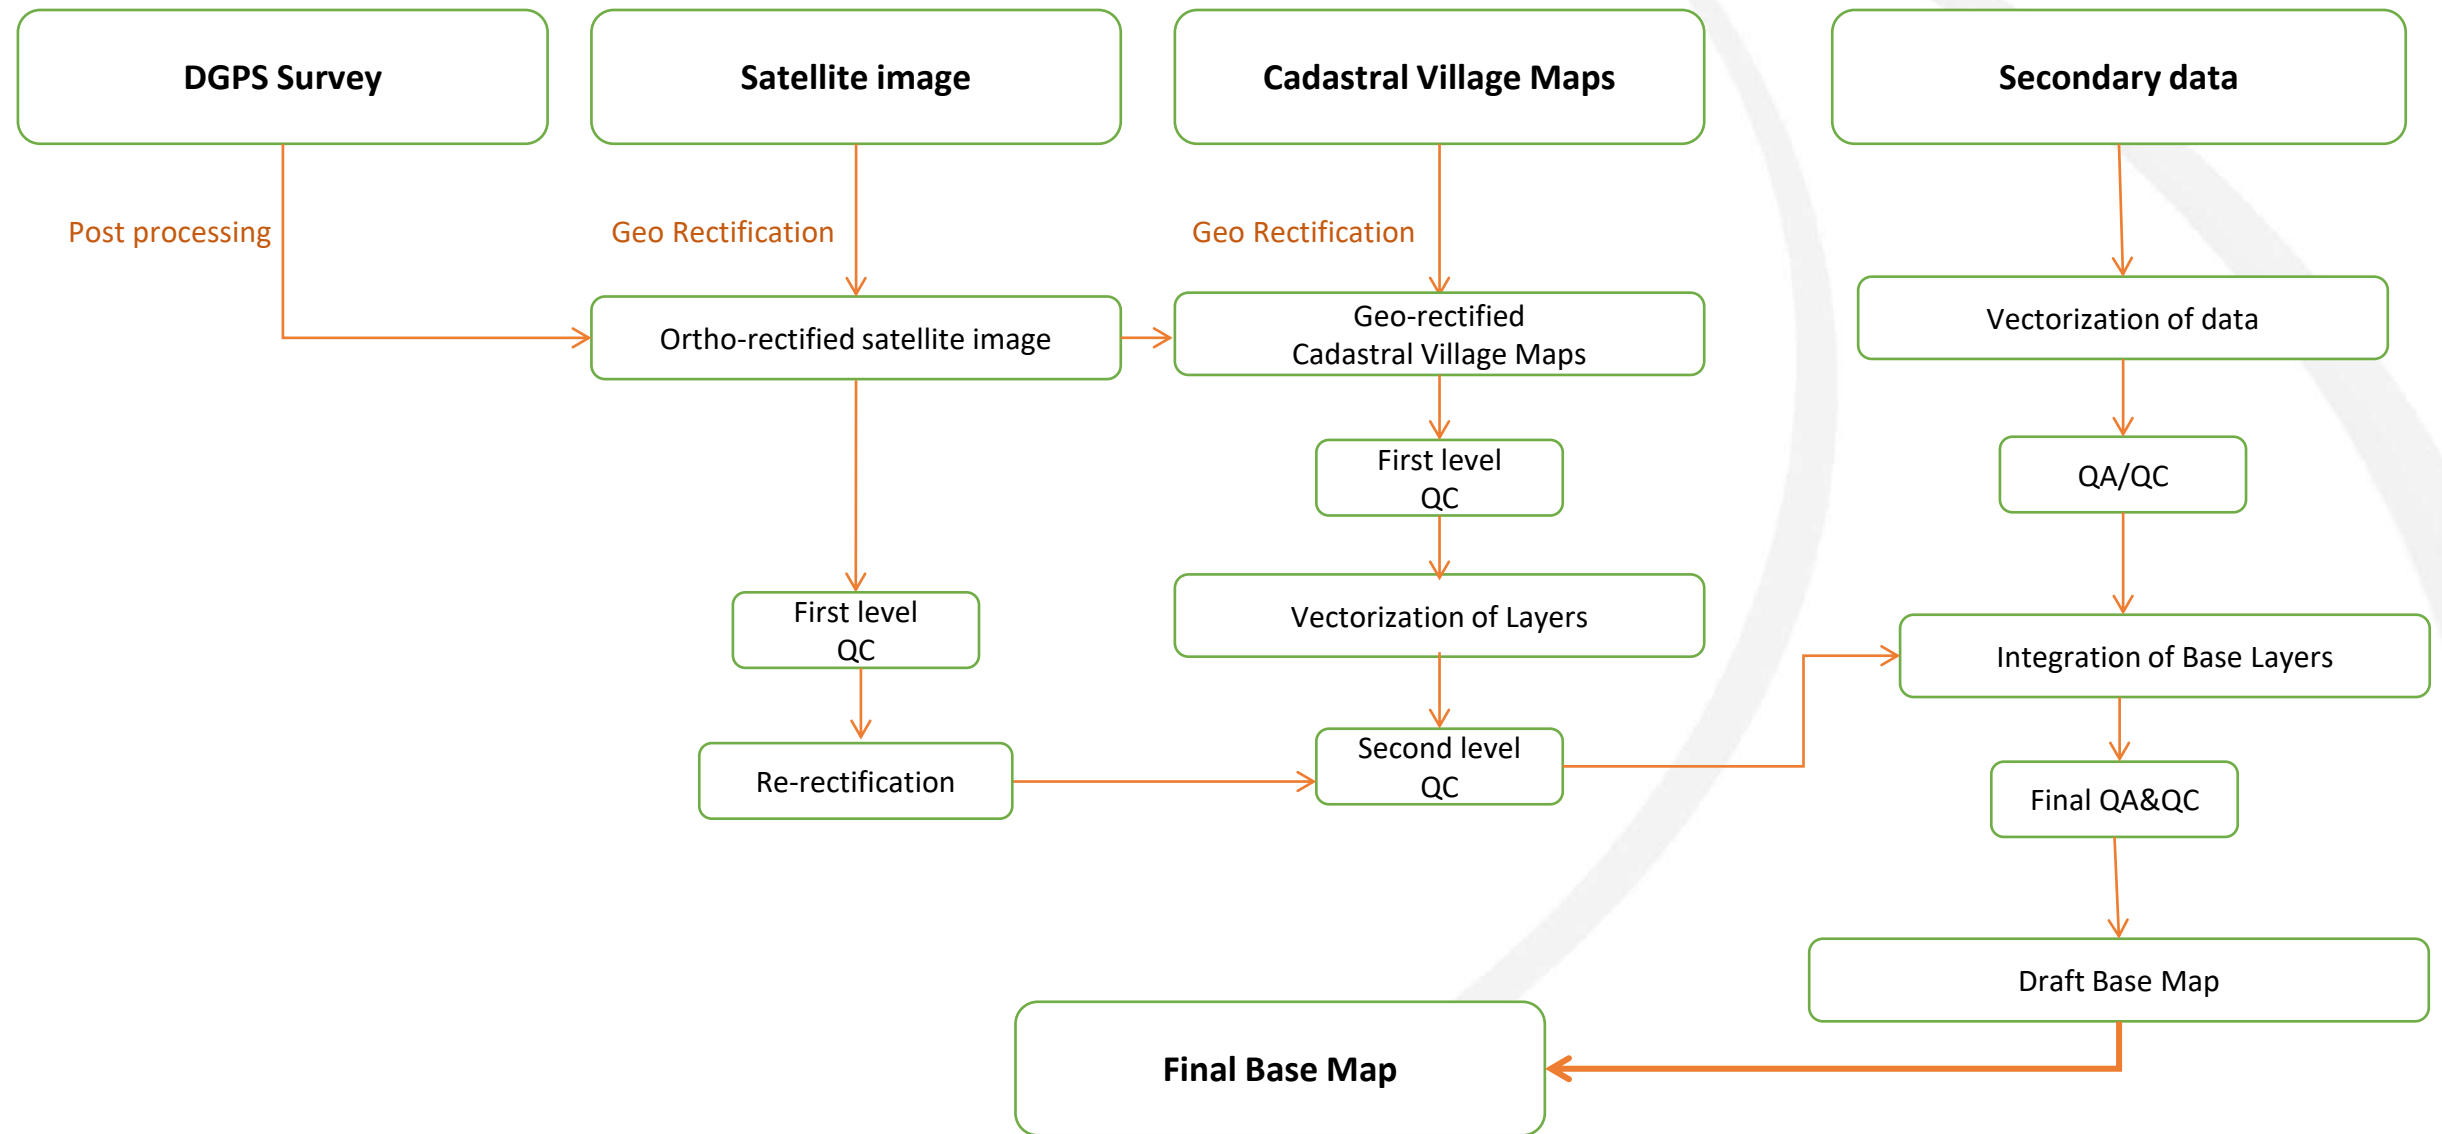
DGPS Survey

Satellite image

Cadastral Village Maps

Secondary data

Post processing

Geo Rectification

Geo Rectification

Ortho-rectified satellite image

Geo-rectified Cadastral Village Maps

Vectorization of data

First level QC

QA/QC

Vectorization of Layers

First level QC

Integration of Base Layers

Second level QC

Re-rectification

Final QA&QC

Draft Base Map

Final Base Map